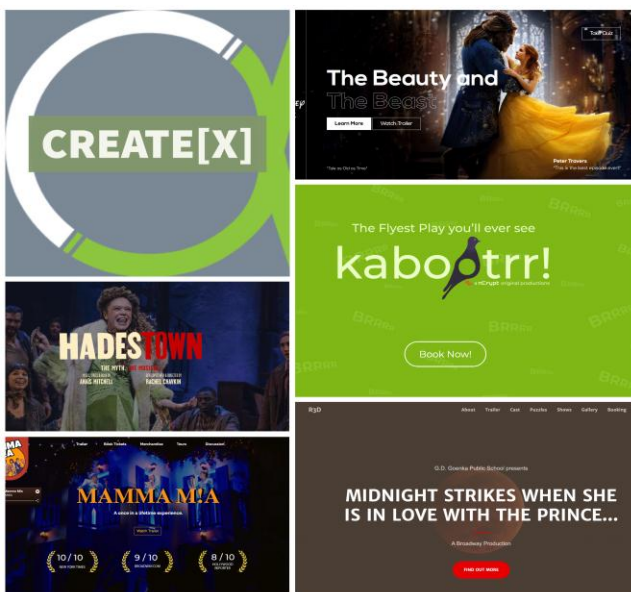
CREATE[X]

The Beauty and The Beast
Learn More
Watch Trailer
Peter Travers

The Flyest Play you'll ever see
kabootrr!
Book Now!

HADESTOWN
THE MYTH. THE MUSICAL.
ANAÏS MITCHELL
RACHEL CHAVKIN

Trailer
Merchandise
MAMMA MIA
Watch Trailer
10/10
9/10
8/10

R3D
About
Trailer
Cast
Puzzles
Shows
Gallery
Booking
G.D. Goenka Public School presents
MIDNIGHT STRIKES WHEN SHE IS IN LOVE WITH THE PRINCE...
A Broadway Production
FIND OUT MORE